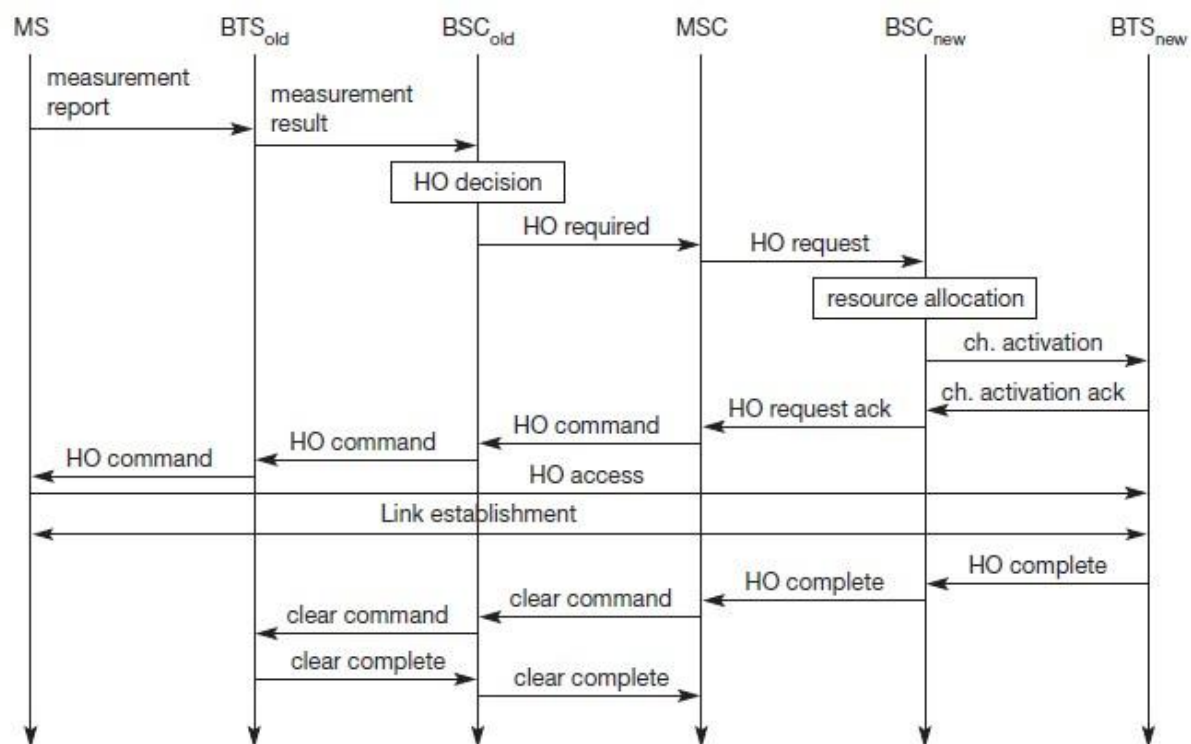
MS $BTS_{old}$ $BSC_{old}$ MSC $BSC_{new}$ $BTS_{new}$

measurement report

measurement result

HO decision

HO required

HO request

resource allocation

ch. activation

ch. activation ack

HO request ack

HO command

HO command

HO command

HO access

Link establishment

HO complete

HO complete

clear command

clear command

clear complete

clear complete